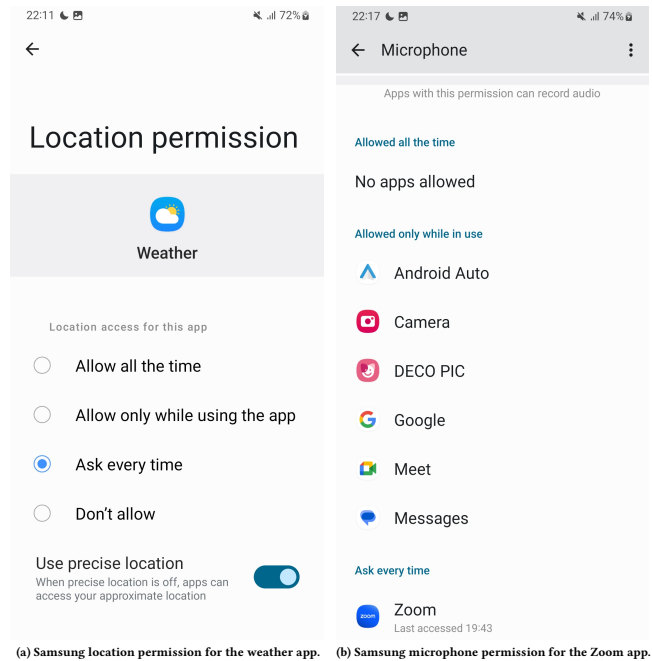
22:11 72%

Location permission

Weather

Location access for this app

Allow all the time

Allow only while using the app

Ask every time

Don't allow

Use precise location
When precise location is off, apps can access your approximate location

(a) Samsung location permission for the weather app.

22:17 74%

Microphone

Apps with this permission can record audio

Allowed all the time

No apps allowed

Allowed only while in use

Android Auto

Camera

DECO PIC

Google

Meet

Messages

Ask every time

Zoom
Last accessed 19:43

(b) Samsung microphone permission for the Zoom app.